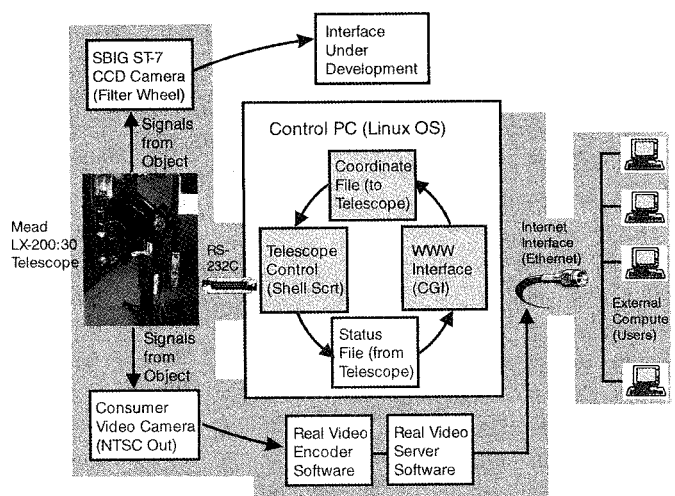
SBIG ST-7 CCD Camera (Filter Wheel)

Interface Under Development

Signals from Object

Control PC (Linux OS)

Coordinate File (to Telescope)

Mead LX-200:30 Telescope

RS-232C

Telescope Control (Shell Scrt)

WWW Interface (CGI)

Internet Interface (Ethernet)

External Compute (Users)

Status File (from Telescope)

Signals from Object

Consumer Video Camera (NTSC Out)

Real Video Encoder Software

Real Video Server Software